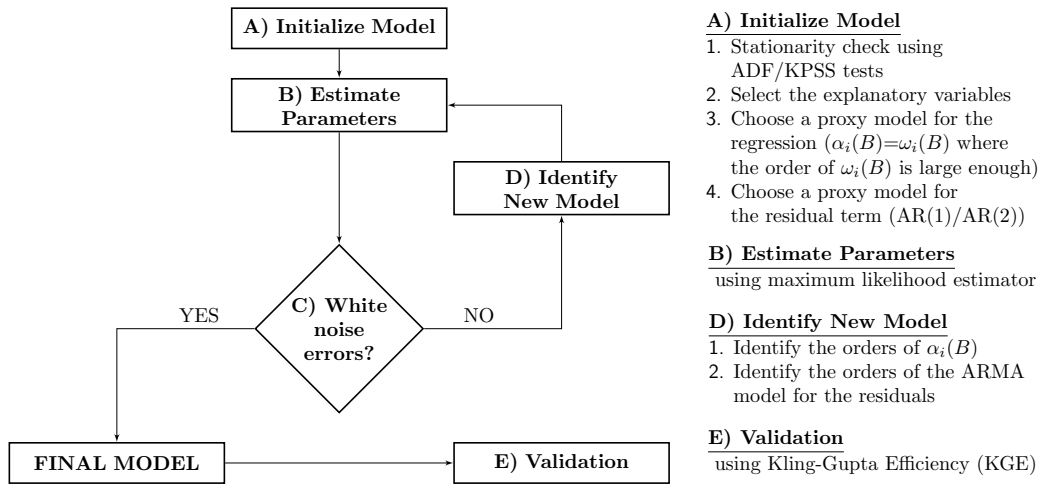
A) Initialize Model

B) Estimate Parameters

D) Identify New Model

C) White noise errors?

YES

NO

FINAL MODEL

E) Validation

A) Initialize Model
1. Stationarity check using ADF/KPSS tests
2. Select the explanatory variables
3. Choose a proxy model for the regression ($\alpha_i(B)=\omega_i(B)$ where the order of $\omega_i(B)$ is large enough)
4. Choose a proxy model for the residual term (AR(1)/AR(2))

B) Estimate Parameters
using maximum likelihood estimator

D) Identify New Model
1. Identify the orders of $\alpha_i(B)$
2. Identify the orders of the ARMA model for the residuals

E) Validation
using Kling-Gupta Efficiency (KGE)